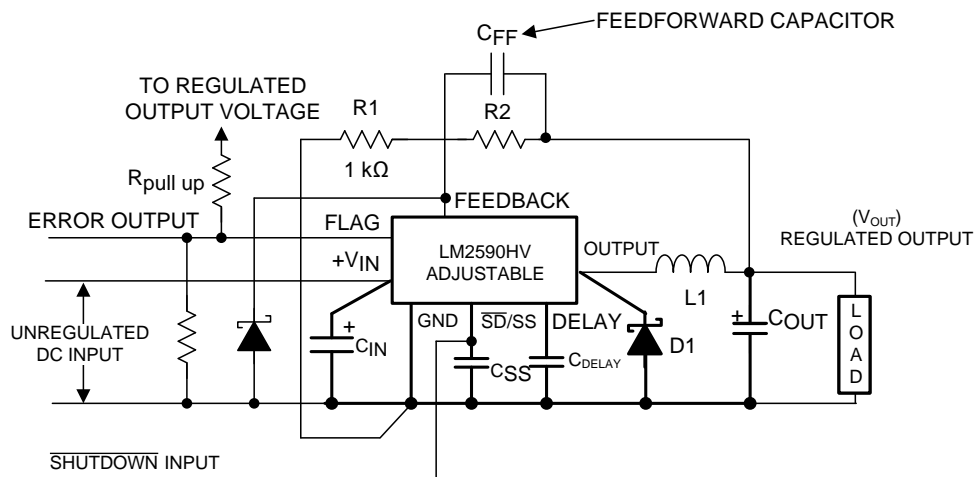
$C_{FF}$ FEEDFORWARD CAPACITOR

TO REGULATED OUTPUT VOLTAGE

R1

R2

1 kΩ

$R_{pull\ up}$

FEEDBACK

ERROR OUTPUT

FLAG

LM2590HV ADJUSTABLE

$(V_{OUT})$ REGULATED OUTPUT

$+V_{IN}$

OUTPUT

L1

UNREGULATED DC INPUT

GND

$\overline{SD}$/SS

DELAY

+

$C_{IN}$

$C_{SS}$

$C_{DELAY}$

D1

+

$C_{OUT}$

L O A D

$\overline{\text{SHUTDOWN}}$ INPUT